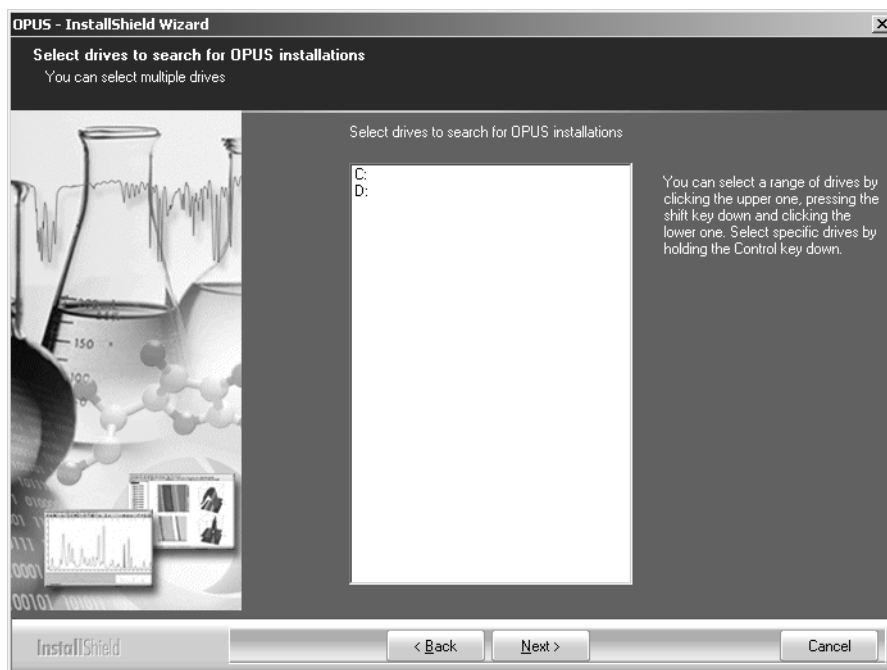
OPUS - InstallShield Wizard

Select drives to search for OPUS installations
You can select multiple drives

Select drives to search for OPUS installations

C:
D:

You can select a range of drives by clicking the upper one, pressing the shift key down and clicking the lower one. Select specific drives by holding the Control key down.

InstallShield

< Back
Next >
Cancel